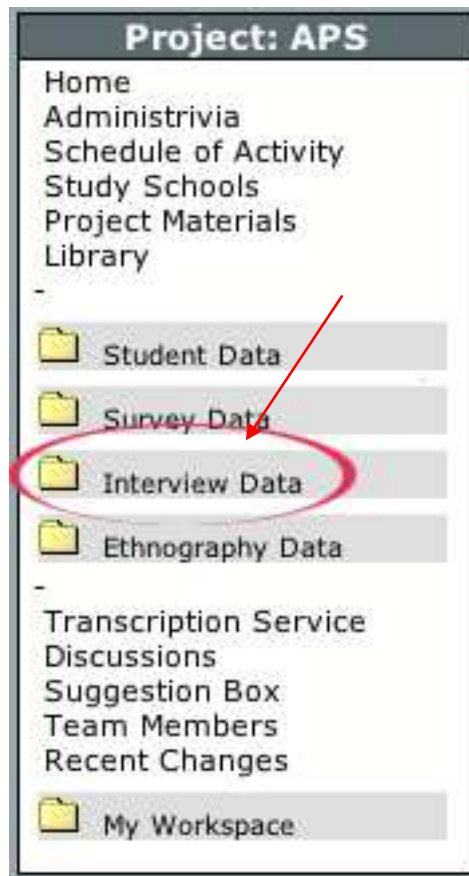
Project: APS

Home
Administrivia
Schedule of Activity
Study Schools
Project Materials
Library
-

Student Data

Survey Data

Interview Data

Ethnography Data

-

Transcription Service
Discussions
Suggestion Box
Team Members
Recent Changes

My Workspace